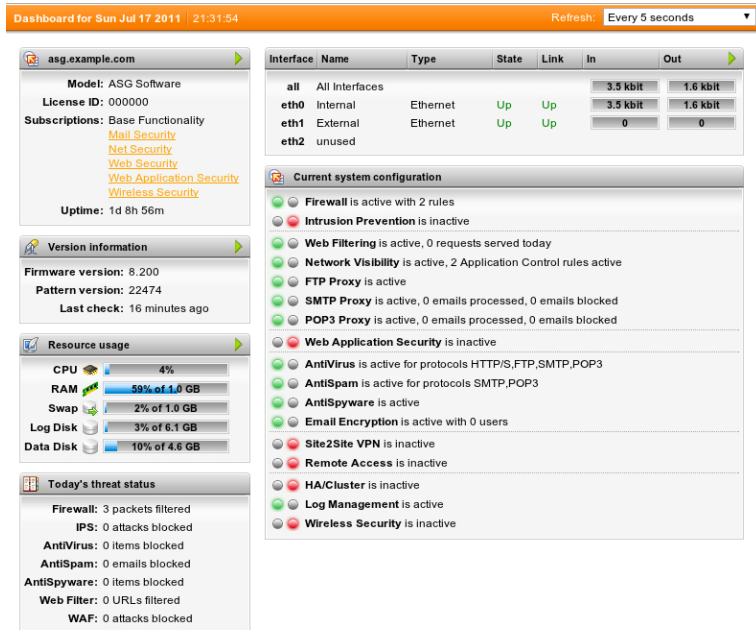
Dashboard for Sun Jul 17 2011 21:31:54

Refresh: Every 5 seconds

asg.example.com

Model: ASG Software
License ID: 000000
Subscriptions: Base Functionality
Mail Security
Net Security
Web Security
Web Application Security
Wireless Security
Uptime: 1d 8h 56m

Version information

Firmware version: 8.200
Pattern version: 22474
Last check: 16 minutes ago

Resource usage

CPU 4%
RAM 59% of 1.0 GB
Swap 2% of 1.0 GB
Log Disk 3% of 6.1 GB
Data Disk 10% of 4.6 GB

Today's threat status

Firewall: 3 packets filtered
IPS: 0 attacks blocked
AntiVirus: 0 items blocked
AntiSpam: 0 emails blocked
AntiSpyware: 0 items blocked
Web Filter: 0 URLs filtered
WAF: 0 attacks blocked

| Interface | Name | Type | State | Link | In | Out |
|---|---|---|---|---|---|---|
| all | All Interfaces | | | | 3.5 kbit | 1.6 kbit |
| eth0 | Internal | Ethernet | Up | Up | 3.5 kbit | 1.6 kbit |
| eth1 | External | Ethernet | Up | Up | 0 | 0 |
| eth2 | unused | | | | | |

Current system configuration

Firewall is active with 2 rules
Intrusion Prevention is inactive
Web Filtering is active, 0 requests served today
Network Visibility is active, 2 Application Control rules active
FTP Proxy is active
SMTP Proxy is active, 0 emails processed, 0 emails blocked
POP3 Proxy is active, 0 emails processed, 0 emails blocked
Web Application Security is inactive
AntiVirus is active for protocols HTTP/S,FTP,SMTP,POP3
AntiSpam is active for protocols SMTP,POP3
AntiSpyware is active
Email Encryption is active with 0 users
Site2Site VPN is inactive
Remote Access is inactive
HA/Cluster is inactive
Log Management is active
Wireless Security is inactive